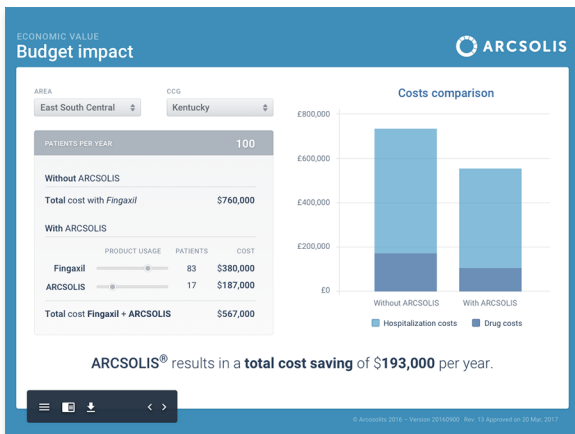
ECONOMIC VALUE
Budget impact

ARCSOLIS

AREA
East South Central

CCG
Kentucky

PATIENTS PER YEAR 100

Without ARCSOLIS

Total cost with *Fingaxil* $760,000

With ARCSOLIS

| | PRODUCT USAGE | PATIENTS | COST |
|---|---|---|---|
| Fingaxil | | 83 | $380,000 |
| ARCSOLIS | | 17 | $187,000 |

Total cost Fingaxil + ARCSOLIS $567,000

Costs comparison

£800,000
£600,000
£400,000
£200,000
£0

Without ARCSOLIS
With ARCSOLIS

Hospitalization costs
Drug costs

ARCSOLIS® results in a **total cost saving** of $**193,000** per year.

© Arcsolis 2016 – Version 20160900 Rev. 13 Approved on 20 Mar. 2017